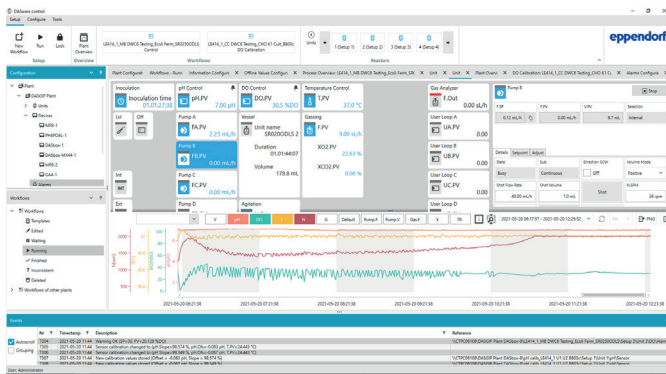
DASware control

Setup Configure Tools

New Workflow Run Lock Plant Overview

Setup Overview

LE414_1_MIB DWCE Testing_Ecoli Ferm_SR02000DLS Control

LE414_1_CC DWCE Testing_CHO K1 Cult_BB03G DO Calibration

Units

0 1 (Setup 1) 0 2 (Setup 2) 0 3 (Setup 3) 0 4 (Setup 4)

Reactors

eppendorf

Configuration

Plant

Units

Devices

Alarms

Workflows

Workflows

Templates

Edited

Waiting

Running

Finished

Inconsistent

Deleted

Workflows of other plants

Plant Configure Workflow - Run Information Configure Offline Values Configure Process Overview LE414_1_MIB DWCE Testing_Ecoli Ferm_SR Unit Unit Plant Overv DO Calibration LE414_1_CC DWCE Testing_CHO K1 Cul Alarms Configure

Inoculation

Inoculation time 01.01:27:38

pH Control

pH.PV 7.00 pH

DO Control

DO.PV 30.5 %DO

Temperature Control

T.PV 37.0 °C

Gas Analyzer

F.Out 0.00 sL/h

Pump A

FA.PV 2.23 mL/h

Vessel

Unit name SR0200DLS 2

Duration 01.01:44:07

Volume 178.8 mL

Gassing

F.PV 9.00 sL/h

XO2.PV 22.63 %

XCO2.PV 0.00 %

User Loop A

UA.PV 0.00

Pump B

FB.PV 0.00 mL/h

User Loop B

UB.PV 0.00

Pump C

FC.PV 0.00 mL/h

User Loop C

UC.PV 0.00

Pump D

Agitation

User Loop D

Pump B

Stop

F.SP 0.12 mL/h

F.PV 0.00 mL/h

V.PV 9.7 mL

Selection Internal

Details Setpoint Adjust

State Busy

Sub Continuous

Direction CCW Off

Volume Mode Positive

Shot Flow Rate 40.00 mL/h

Shot Volume 1.0 mL

Short

V

Default

2021-05-20 06:17:57 - 2021-05-20 10:23:52

Events

Autoscroll

Grouping

Nr Timestamp Description Reference

User: Administrator